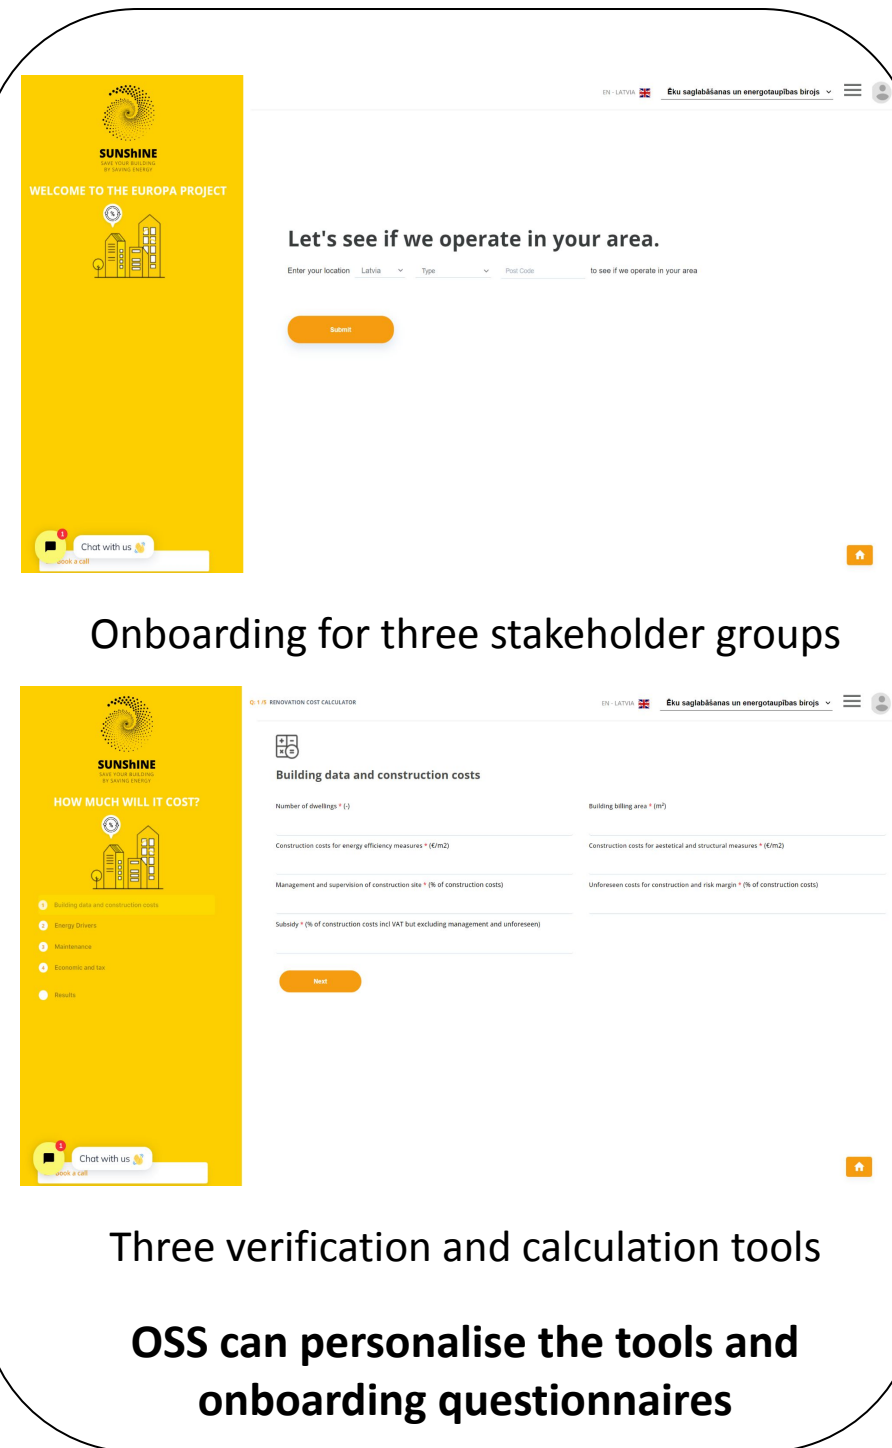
SUNShINE
SAVE YOUR BUILDING BY SAVING ENERGY

WELCOME TO THE EUROPA PROJECT

EN - LATVIA
Ēku saglabāšanas un energotaupības birojs

Let's see if we operate in your area.

Enter your location Latvia Type Post Code to see if we operate in your area

Submit

Chat with us
Book a call

Onboarding for three stakeholder groups

SUNShINE
SAVE YOUR BUILDING BY SAVING ENERGY

HOW MUCH WILL IT COST?

Building data and construction costs
Energy Drivers
Maintenance
Economic and tax
Results

Q: 1 /5 RENOVATION COST CALCULATOR

EN - LATVIA
Ēku saglabāšanas un energotaupības birojs

Building data and construction costs

Number of dwellings * (-)
Building billing area * (m²)
Construction costs for energy efficiency measures * (€/m2)
Construction costs for aestetical and structural measures * (€/m2)
Management and supervision of construction site * (% of construction costs)
Unforeseen costs for construction and risk margin * (% of construction costs)
Subsidy * (% of construction costs incl VAT but excluding management and unforeseen)

Next

Chat with us
Book a call

Three verification and calculation tools

OSS can personalise the tools and onboarding questionnaires